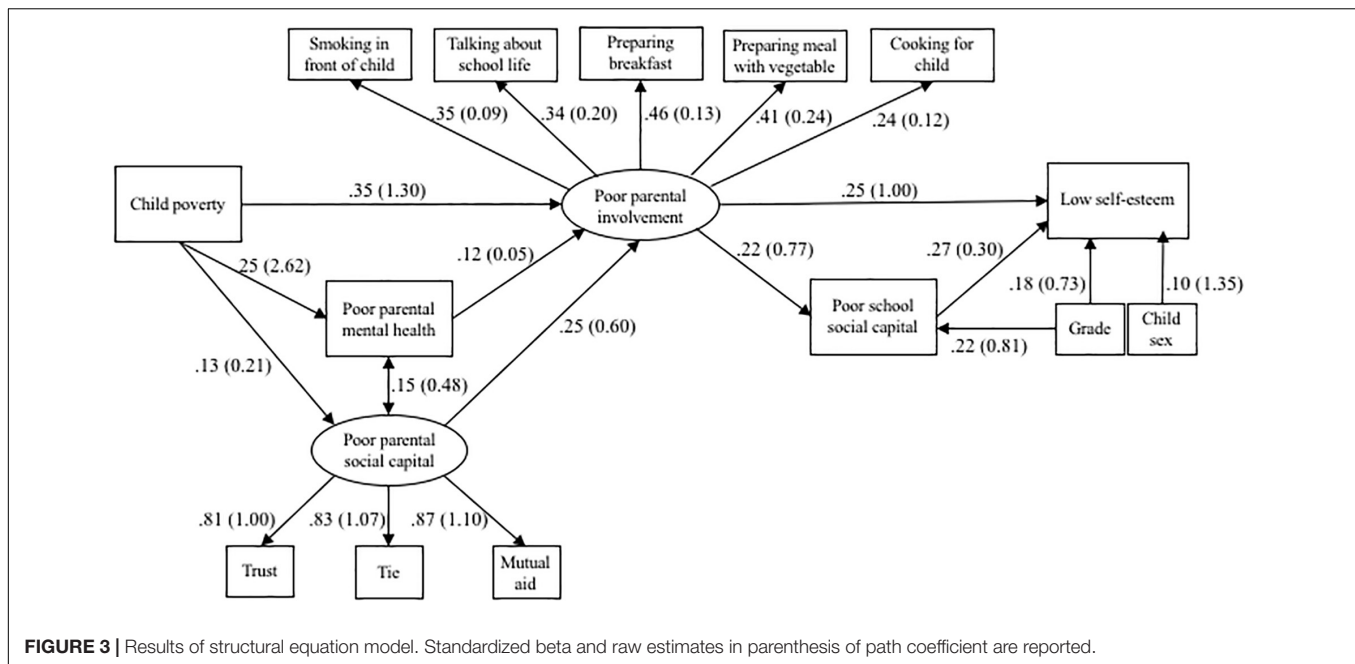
Smoking in front of child

Talking about school life

Preparing breakfast

Preparing meal with vegetable

Cooking for child

.35 (0.09)

.34 (0.20)

.46 (0.13)

.41 (0.24)

.24 (0.12)

Child poverty

.35 (1.30)

Poor parental involvement

.25 (1.00)

Low self-esteem

.25 (2.62)

.12 (0.05)

.22 (0.77)

.27 (0.30)

.18 (0.73)

.10 (1.35)

Poor parental mental health

.25 (0.60)

Poor school social capital

Grade

Child sex

.22 (0.81)

.13 (0.21)

.15 (0.48)

Poor parental social capital

.81 (1.00)

.83 (1.07)

.87 (1.10)

Trust

Tie

Mutual aid

**FIGURE 3 |** Results of structural equation model. Standardized beta and raw estimates in parenthesis of path coefficient are reported.